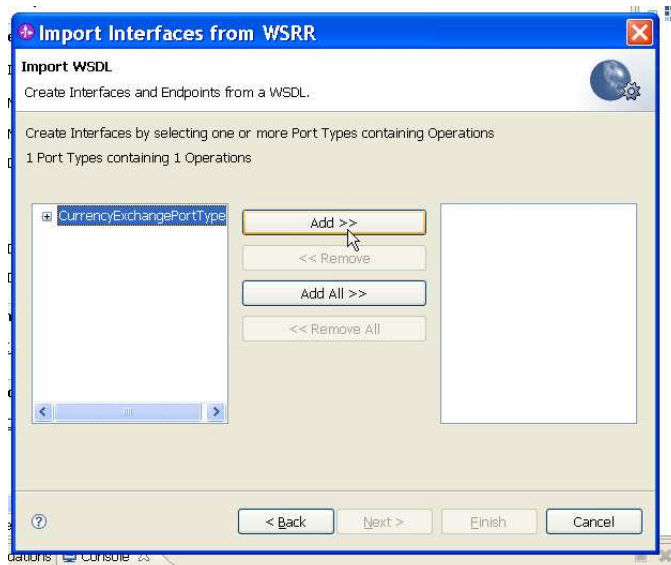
Import Interfaces from WSRR

Import WSDL

Create Interfaces and Endpoints from a WSDL.

Create Interfaces by selecting one or more Port Types containing Operations

1 Port Types containing 1 Operations

CurrencyExchangePortType

Add >>

<< Remove

Add All >>

<< Remove All

< Back

Next >

Finish

Cancel

dations Console